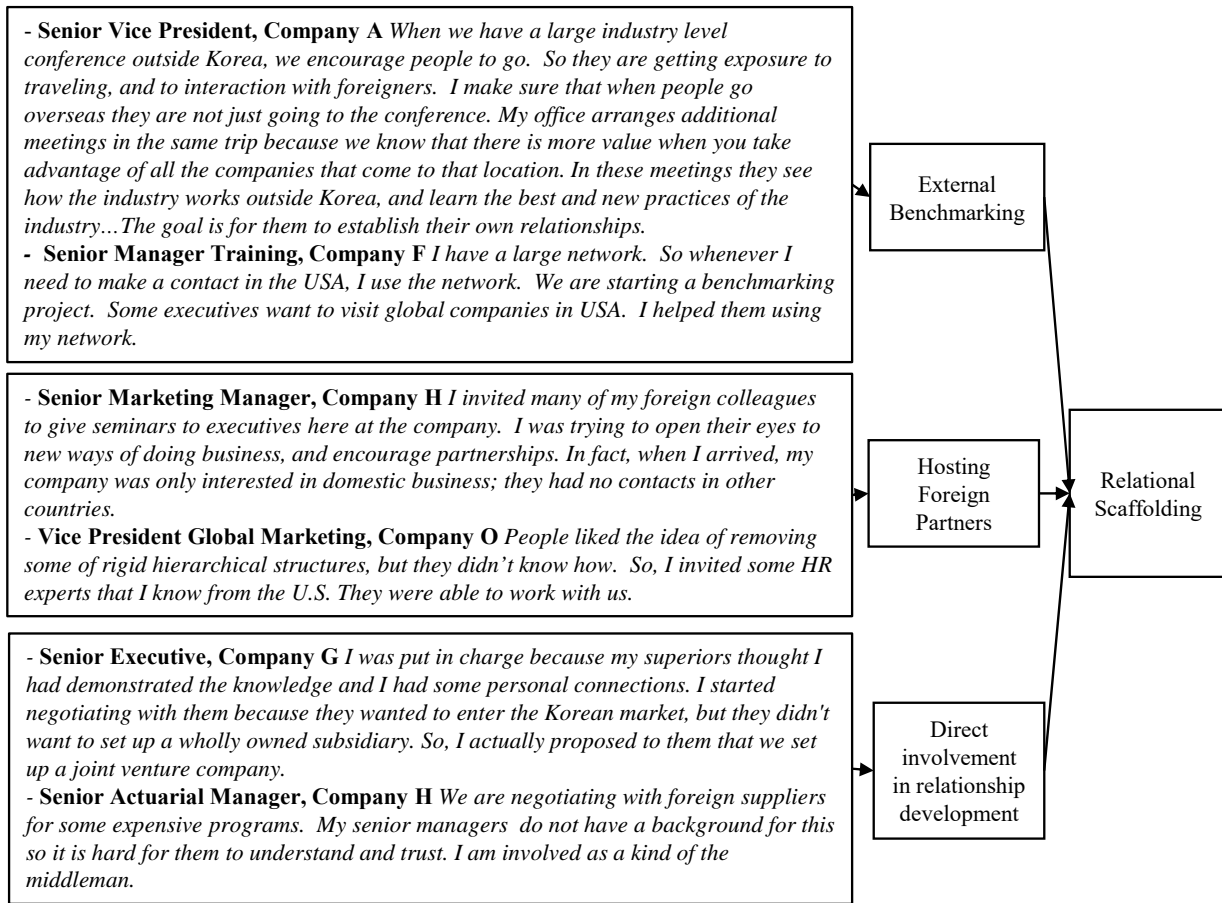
- **Senior Vice President, Company A** *When we have a large industry level conference outside Korea, we encourage people to go. So they are getting exposure to traveling, and to interaction with foreigners. I make sure that when people go overseas they are not just going to the conference. My office arranges additional meetings in the same trip because we know that there is more value when you take advantage of all the companies that come to that location. In these meetings they see how the industry works outside Korea, and learn the best and new practices of the industry…The goal is for them to establish their own relationships.*
- **Senior Manager Training, Company F** *I have a large network. So whenever I need to make a contact in the USA, I use the network. We are starting a benchmarking project. Some executives want to visit global companies in USA. I helped them using my network.*

External Benchmarking

- **Senior Marketing Manager, Company H** *I invited many of my foreign colleagues to give seminars to executives here at the company. I was trying to open their eyes to new ways of doing business, and encourage partnerships. In fact, when I arrived, my company was only interested in domestic business; they had no contacts in other countries.*
- **Vice President Global Marketing, Company O** *People liked the idea of removing some of rigid hierarchical structures, but they didn't know how. So, I invited some HR experts that I know from the U.S. They were able to work with us.*

Hosting Foreign Partners

Relational Scaffolding

- **Senior Executive, Company G** *I was put in charge because my superiors thought I had demonstrated the knowledge and I had some personal connections. I started negotiating with them because they wanted to enter the Korean market, but they didn't want to set up a wholly owned subsidiary. So, I actually proposed to them that we set up a joint venture company.*
- **Senior Actuarial Manager, Company H** *We are negotiating with foreign suppliers for some expensive programs. My senior managers do not have a background for this so it is hard for them to understand and trust. I am involved as a kind of the middleman.*

Direct involvement in relationship development